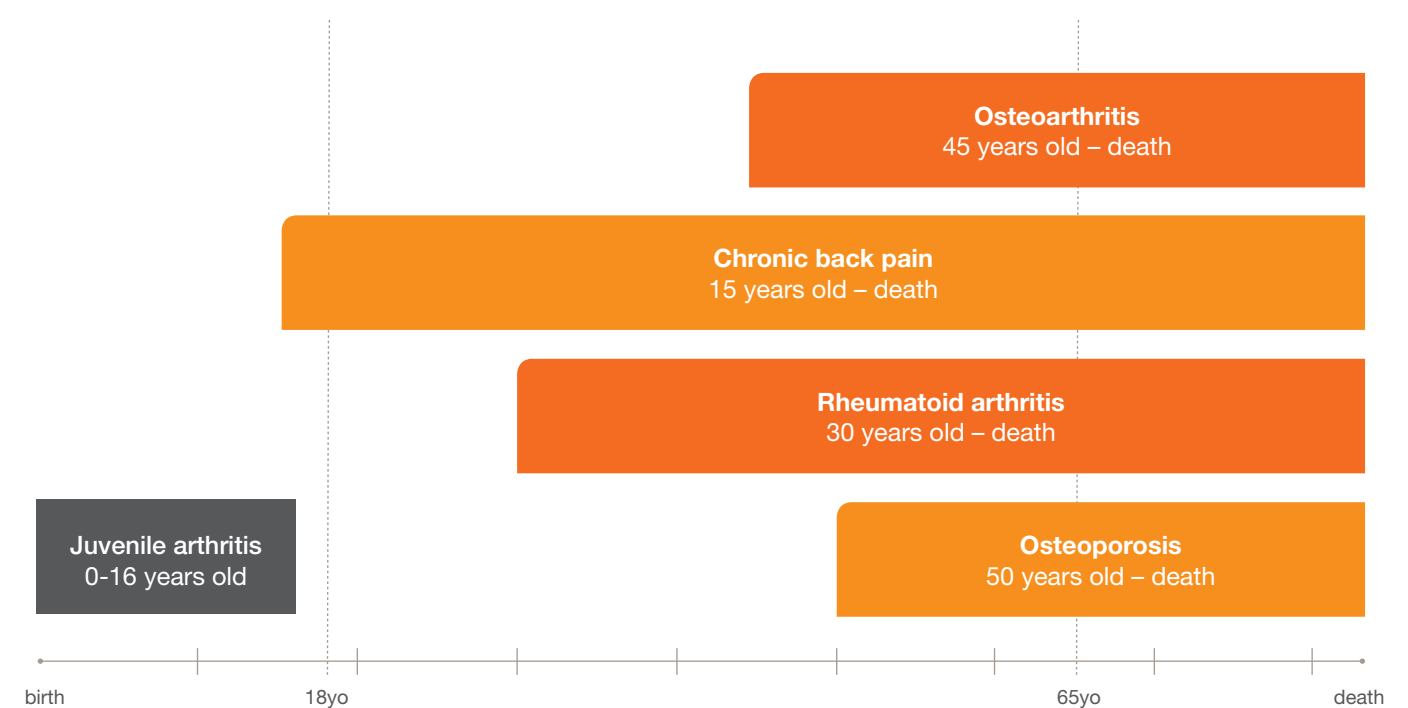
Osteoarthritis
45 years old – death

Chronic back pain
15 years old – death

Rheumatoid arthritis
30 years old – death

Juvenile arthritis
0-16 years old

Osteoporosis
50 years old – death

birth
18yo
65yo
death